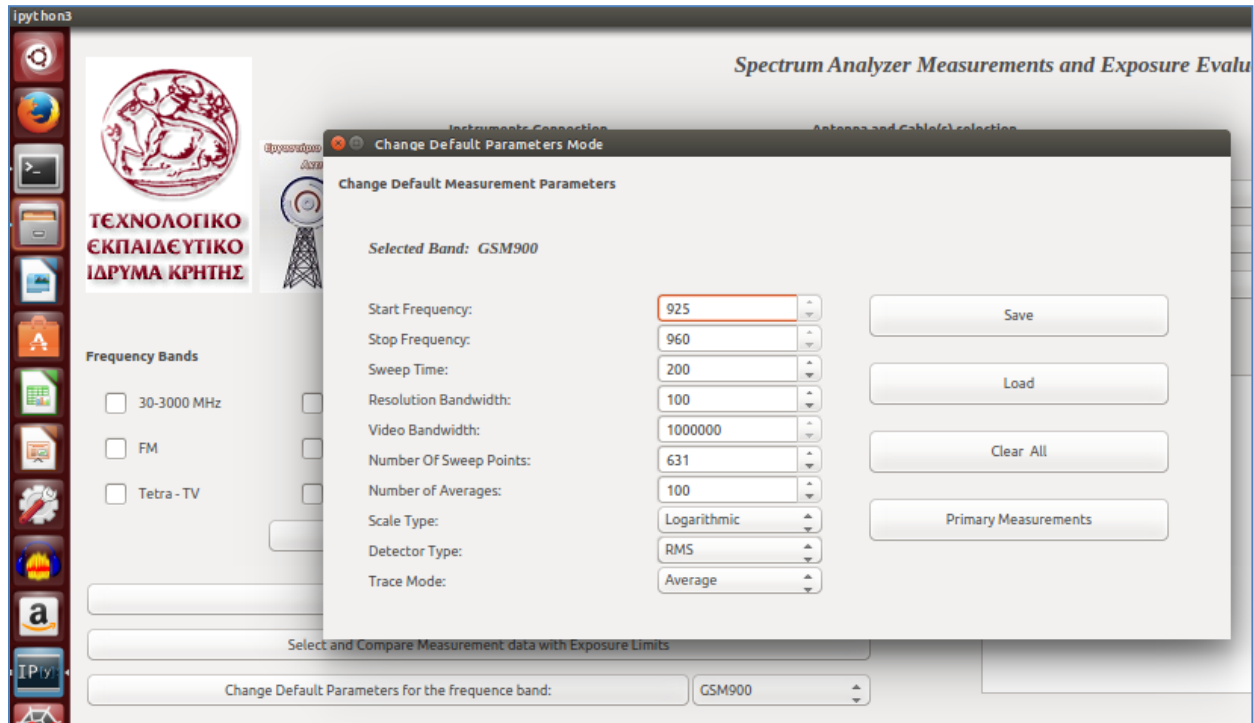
ipython3

Spectrum Analyzer Measurements and Exposure Evalu

ΤΕΧΝΟΛΟΓΙΚΟ ΕΚΠΑΙΔΕΥΤΙΚΟ ΙΔΡΥΜΑ ΚΡΗΤΗΣ

Εργαστήριο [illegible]

Instruments Connection

Antenna and Cable(s) selection

Change Default Parameters Mode

Change Default Measurement Parameters

Selected Band: GSM900

Start Frequency: 925
Stop Frequency: 960
Sweep Time: 200
Resolution Bandwidth: 100
Video Bandwidth: 1000000
Number Of Sweep Points: 631
Number of Averages: 100
Scale Type: Logarithmic
Detector Type: RMS
Trace Mode: Average

Save

Load

Clear All

Primary Measurements

Frequency Bands

30-3000 MHz

FM

Tetra - TV

Select and Compare Measurement data with Exposure Limits

Change Default Parameters for the frequence band:

GSM900

a

IP[y]: